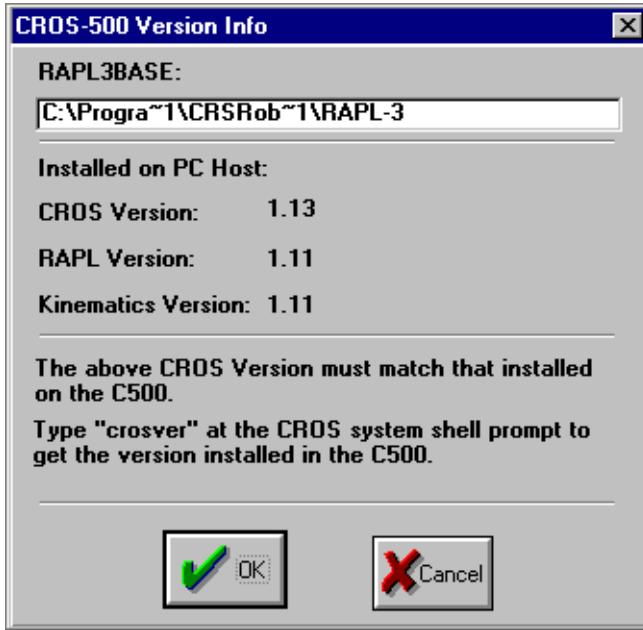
CROS-500 Version Info

RAPL3BASE:

C:\Progra~1\CRSRob~1\RAPL-3

Installed on PC Host:

CROS Version: 1.13

RAPL Version: 1.11

Kinematics Version: 1.11

The above CROS Version must match that installed on the C500.

Type "crosver" at the CROS system shell prompt to get the version installed in the C500.

OK

Cancel